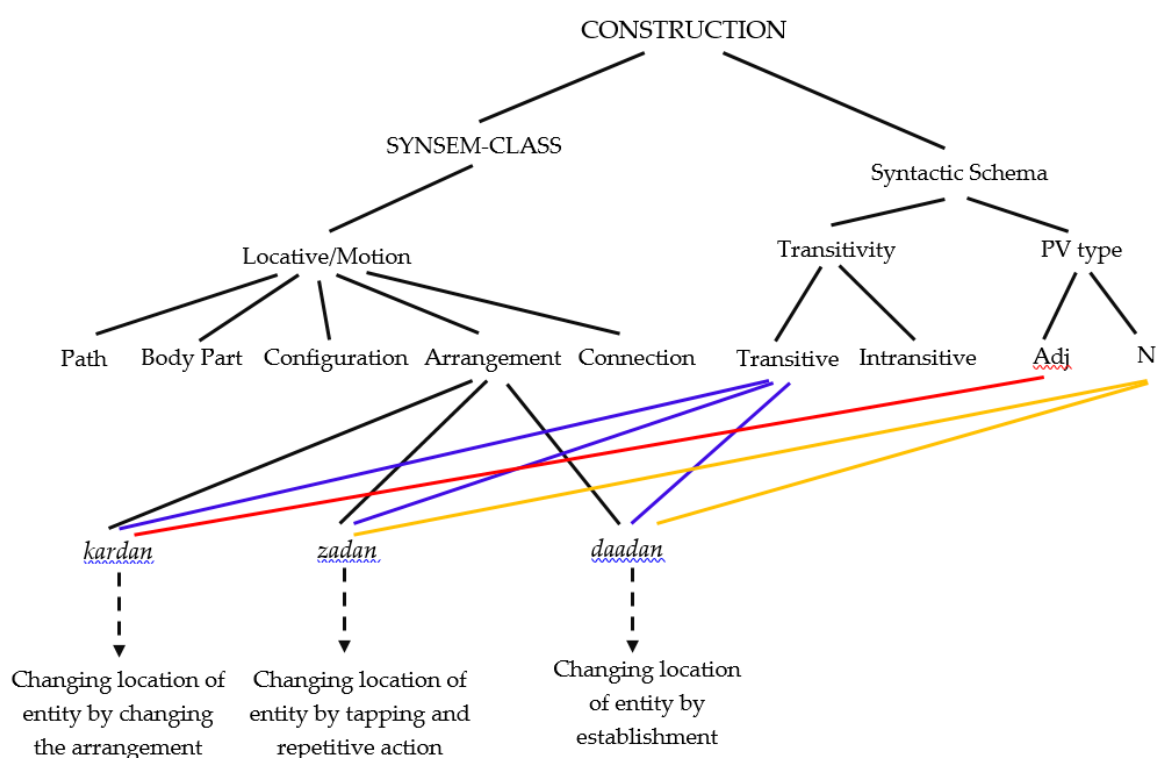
CONSTRUCTION

SYNSEM-CLASS

Syntactic Schema

Locative/Motion

Transitivity

PV type

Path

Body Part

Configuration

Arrangement

Connection

Transitive

Intransitive

Adj

N

*kardan*

*zadan*

*daadan*

Changing location of entity by changing the arrangement

Changing location of entity by tapping and repetitive action

Changing location of entity by establishment